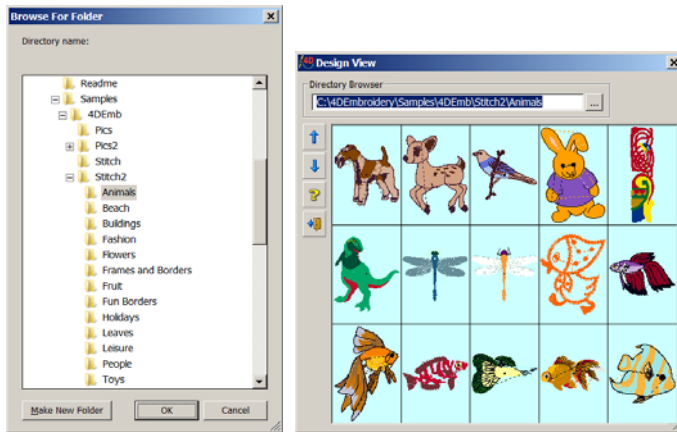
Browse For Folder

Directory name:

Readme
Samples
4DEmb
Pics
Pics2
Stitch
Stitch2
Animals
Beach
Buildings
Fashion
Flowers
Frames and Borders
Fruit
Fun Borders
Holidays
Leaves
Leisure
People
Toys

Make New Folder
OK
Cancel

4D Design View

Directory Browser
C:\4DEmbroidery\Samples\4DEmb\Stitch2\Animals
...